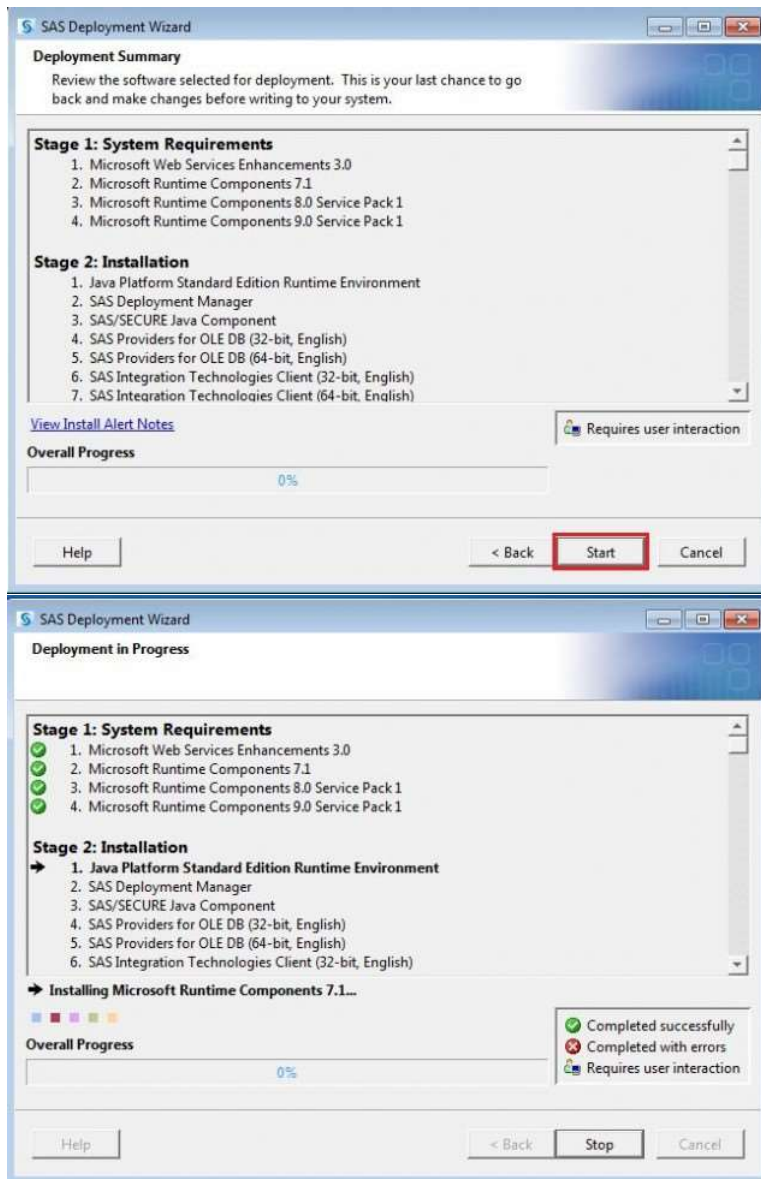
SAS Deployment Wizard

Deployment Summary

Review the software selected for deployment. This is your last chance to go back and make changes before writing to your system.

Stage 1: System Requirements
1. Microsoft Web Services Enhancements 3.0
2. Microsoft Runtime Components 7.1
3. Microsoft Runtime Components 8.0 Service Pack 1
4. Microsoft Runtime Components 9.0 Service Pack 1

Stage 2: Installation
1. Java Platform Standard Edition Runtime Environment
2. SAS Deployment Manager
3. SAS/SECURE Java Component
4. SAS Providers for OLE DB (32-bit, English)
5. SAS Providers for OLE DB (64-bit, English)
6. SAS Integration Technologies Client (32-bit, English)
7. SAS Integration Technologies Client (64-bit, English)

View Install Alert Notes

Requires user interaction

Overall Progress

0%

Help

< Back

Start

Cancel

SAS Deployment Wizard

Deployment in Progress

Stage 1: System Requirements
1. Microsoft Web Services Enhancements 3.0
2. Microsoft Runtime Components 7.1
3. Microsoft Runtime Components 8.0 Service Pack 1
4. Microsoft Runtime Components 9.0 Service Pack 1

Stage 2: Installation
1. Java Platform Standard Edition Runtime Environment
2. SAS Deployment Manager
3. SAS/SECURE Java Component
4. SAS Providers for OLE DB (32-bit, English)
5. SAS Providers for OLE DB (64-bit, English)
6. SAS Integration Technologies Client (32-bit, English)

Installing Microsoft Runtime Components 7.1...

Completed successfully
Completed with errors
Requires user interaction

Overall Progress

0%

Help

< Back

Stop

Cancel